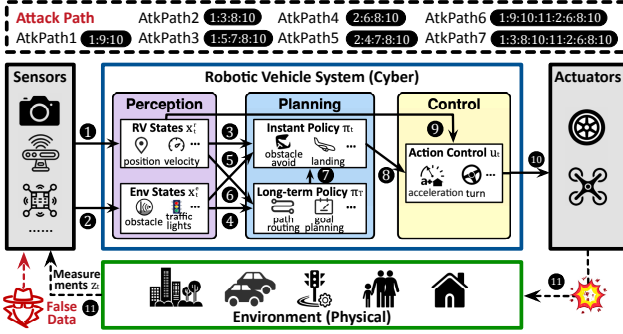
Attack Path AtkPath2 1:3:8:10 AtkPath4 2:6:8:10 AtkPath6 1:9:10:11:2:6:8:10
AtkPath1 1:9:10 AtkPath3 1:5:7:8:10 AtkPath5 2:4:7:8:10 AtkPath7 1:3:8:10:11:2:6:8:10

Sensors

......

Robotic Vehicle System (Cyber)

Perception

RV States $x_t^r$

position velocity ...

Env States $x_t^e$

obstacle traffic lights ...

Planning

Instant Policy $\pi_t$

obstacle avoid landing ...

Long-term Policy $\pi_T$

path routing goal planning ...

Control

Action Control $u_t$

acceleration turn ...

Actuators

1 2 3 4 5 6 7 8 9 10 11

Measurements $z_t$

False Data

11

Environment (Physical)